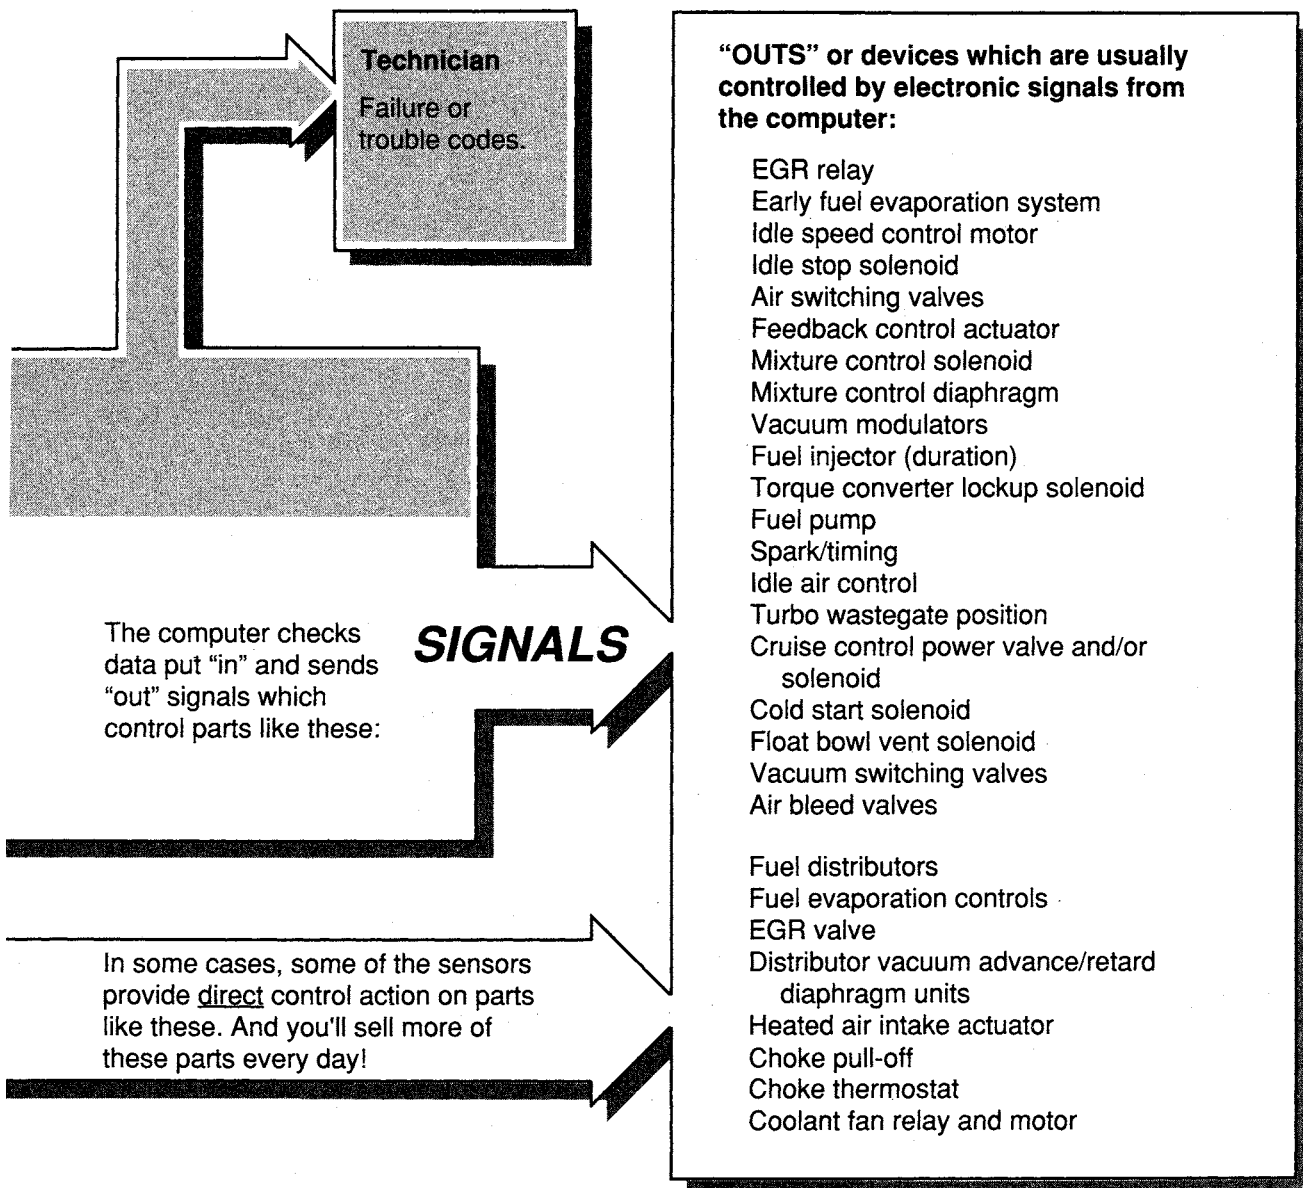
Technician

Failure or trouble codes.

The computer checks data put "in" and sends "out" signals which control parts like these:

SIGNALS

In some cases, some of the sensors provide direct control action on parts like these. And you'll sell more of these parts every day!

"OUTS" or devices which are usually controlled by electronic signals from the computer:

EGR relay
Early fuel evaporation system
Idle speed control motor
Idle stop solenoid
Air switching valves
Feedback control actuator
Mixture control solenoid
Mixture control diaphragm
Vacuum modulators
Fuel injector (duration)
Torque converter lockup solenoid
Fuel pump
Spark/timing
Idle air control
Turbo wastegate position
Cruise control power valve and/or solenoid
Cold start solenoid
Float bowl vent solenoid
Vacuum switching valves
Air bleed valves

Fuel distributors
Fuel evaporation controls
EGR valve
Distributor vacuum advance/retard diaphragm units
Heated air intake actuator
Choke pull-off
Choke thermostat
Coolant fan relay and motor